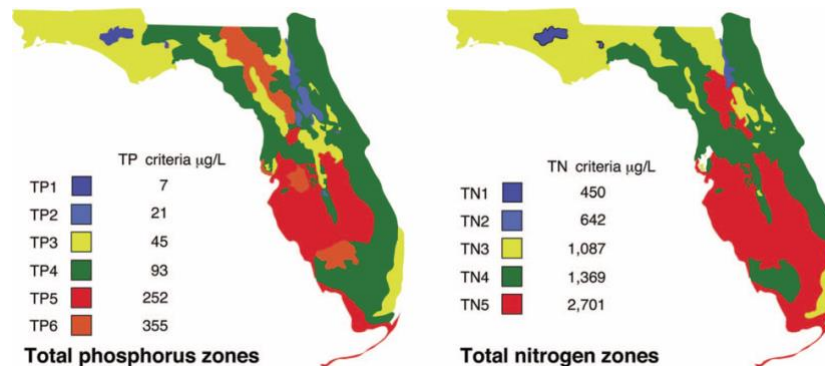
TP criteria $\mu$g/L

| | |
|---|---|
| TP1 | 7 |
| TP2 | 21 |
| TP3 | 45 |
| TP4 | 93 |
| TP5 | 252 |
| TP6 | 355 |

Total phosphorus zones

TN criteria $\mu$g/L

| | |
|---|---|
| TN1 | 450 |
| TN2 | 642 |
| TN3 | 1,087 |
| TN4 | 1,369 |
| TN5 | 2,701 |

Total nitrogen zones